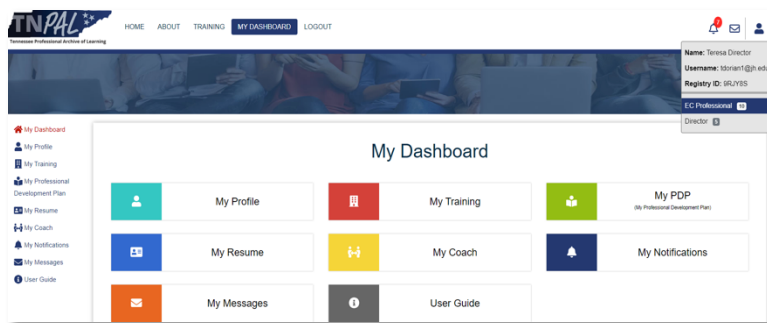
TNPAL
Tennessee Professional Archive of Learning

HOME ABOUT TRAINING MY DASHBOARD LOGOUT

2

Name: Teresa Director
Username: tdorian1@jh.edu
Registry ID: 9RJY8S

EC Professional 10
Director 5

My Dashboard
My Profile
My Training
My Professional Development Plan
My Resume
My Coach
My Notifications
My Messages
User Guide

My Dashboard

My Profile
My Training
My PDP
(My Professional Development Plan)
My Resume
My Coach
My Notifications
My Messages
User Guide